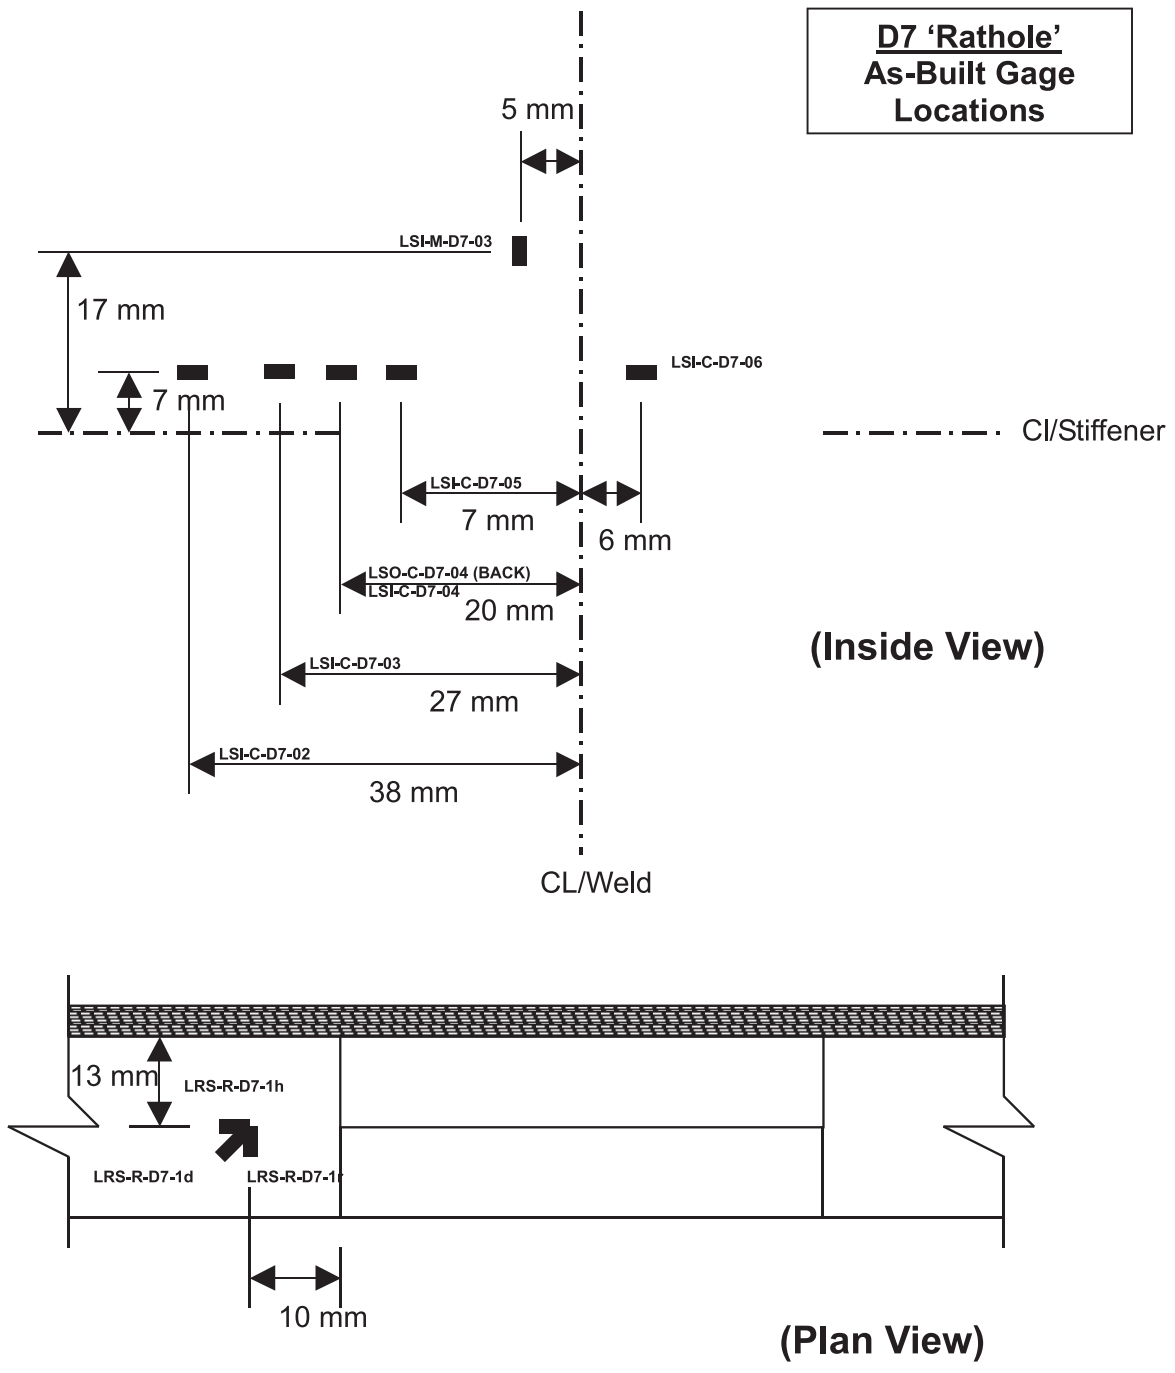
D7 'Rathole'
As-Built Gage
Locations

5 mm

LSI-M-D7-03

17 mm

LSI-C-D7-06

7 mm

Cl/Stiffener

LSI-C-D7-05

7 mm

6 mm

LSO-C-D7-04 (BACK)
LSI-C-D7-04

20 mm

(Inside View)

LSI-C-D7-03

27 mm

LSI-C-D7-02

38 mm

CL/Weld

13 mm

LRS-R-D7-1h

LRS-R-D7-1d

LRS-R-D7-1r

10 mm

(Plan View)